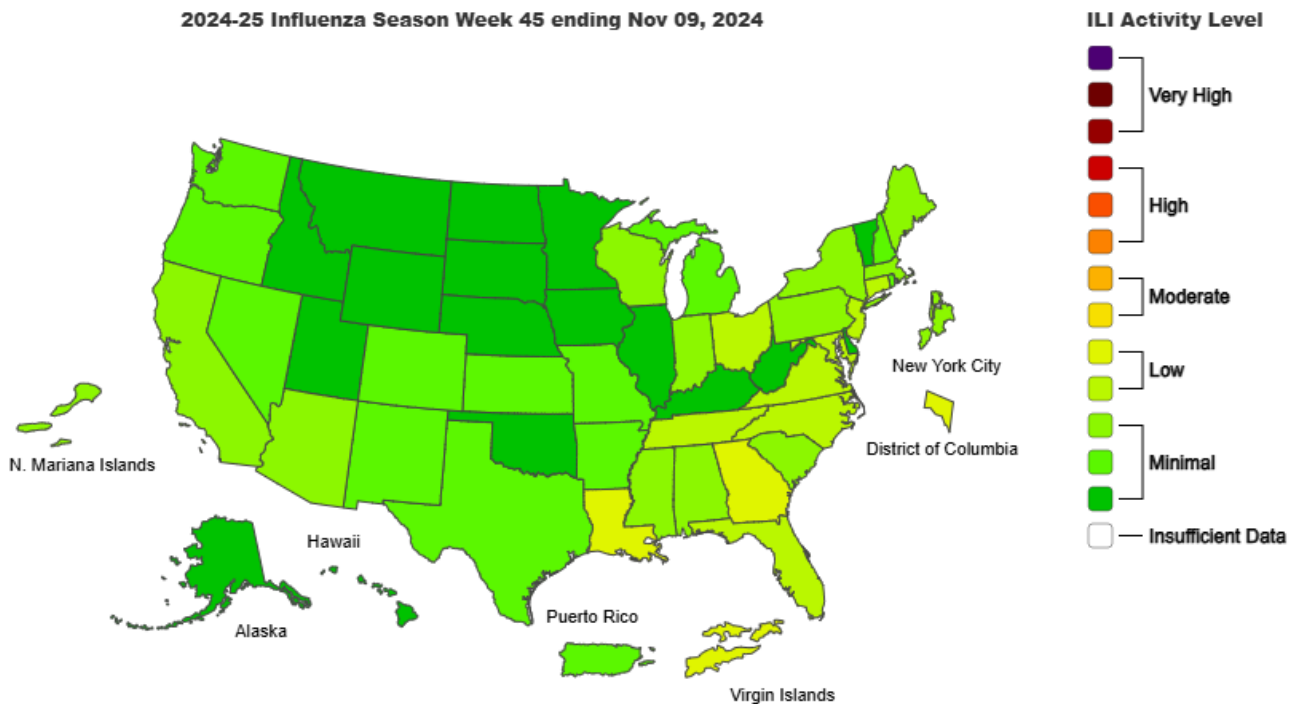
2024-25 Influenza Season Week 45 ending Nov 09, 2024

ILI Activity Level

Very High

High

Moderate

Low

Minimal

Insufficient Data

N. Mariana Islands

Alaska

Hawaii

Puerto Rico

Virgin Islands

New York City

District of Columbia